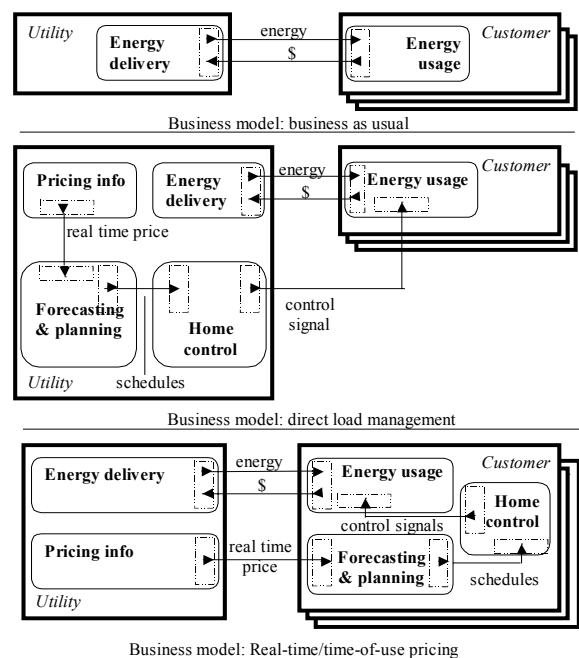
Utility

Energy delivery

energy

$

Customer

Energy usage

Business model: business as usual

Pricing info

Energy delivery

energy

$

Customer

Energy usage

real time price

Forecasting & planning

Home control

control signal

Utility

schedules

Business model: direct load management

Energy delivery

energy

$

Customer

Energy usage

control signals

Home control

Pricing info

real time price

Forecasting & planning

schedules

Utility

Business model: Real-time/time-of-use pricing